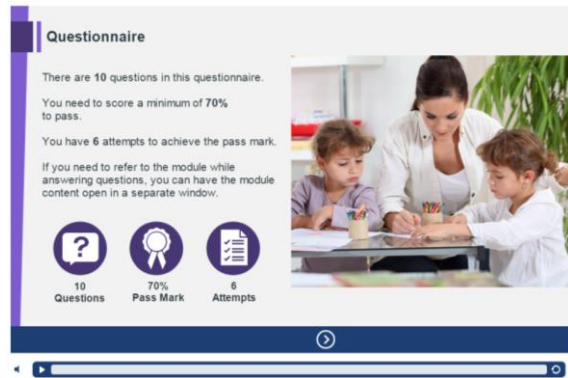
Questionnaire

There are 10 questions in this questionnaire.

You need to score a minimum of 70% to pass.

You have 6 attempts to achieve the pass mark.

If you need to refer to the module while answering questions, you can have the module content open in a separate window.

10
Questions

70%
Pass Mark

6
Attempts